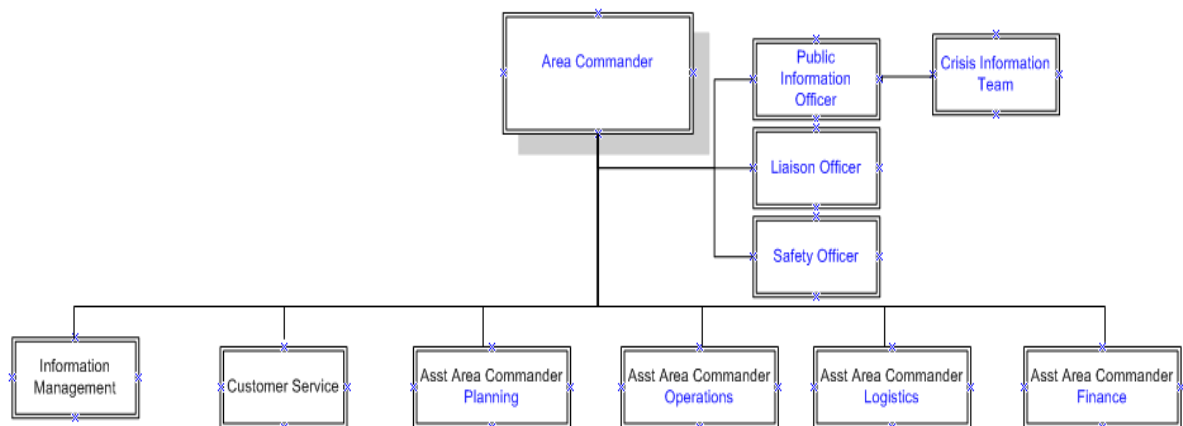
Area Commander

Public Information Officer

Crisis Information Team

Liaison Officer

Safety Officer

Information Management

Customer Service

Asst Area Commander Planning

Asst Area Commander Operations

Asst Area Commander Logistics

Asst Area Commander Finance